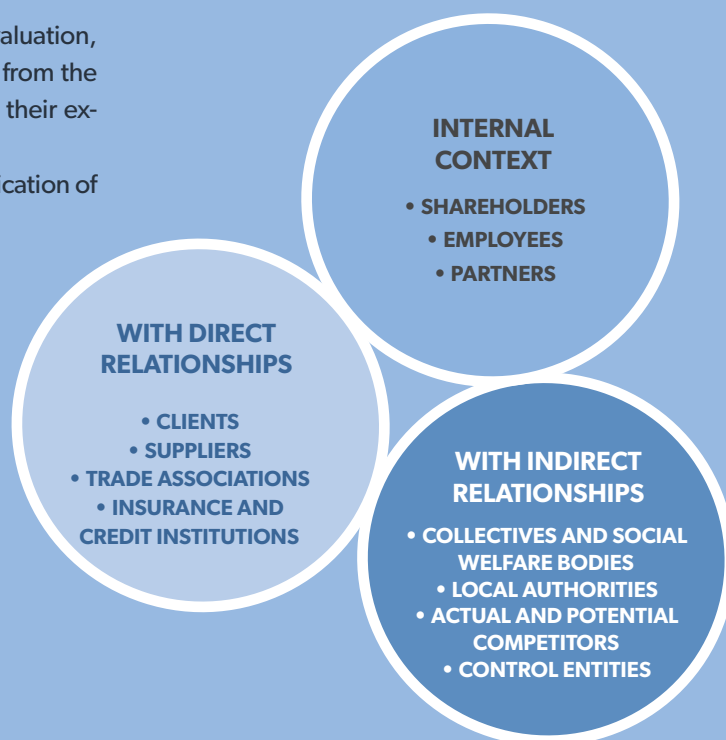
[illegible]aluation, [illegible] from the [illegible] their ex-

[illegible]ication of

INTERNAL CONTEXT

• SHAREHOLDERS
• EMPLOYEES
• PARTNERS

WITH DIRECT RELATIONSHIPS

• CLIENTS
• SUPPLIERS
• TRADE ASSOCIATIONS
• INSURANCE AND CREDIT INSTITUTIONS

WITH INDIRECT RELATIONSHIPS

• COLLECTIVES AND SOCIAL WELFARE BODIES
• LOCAL AUTHORITIES
• ACTUAL AND POTENTIAL COMPETITORS
• CONTROL ENTITIES